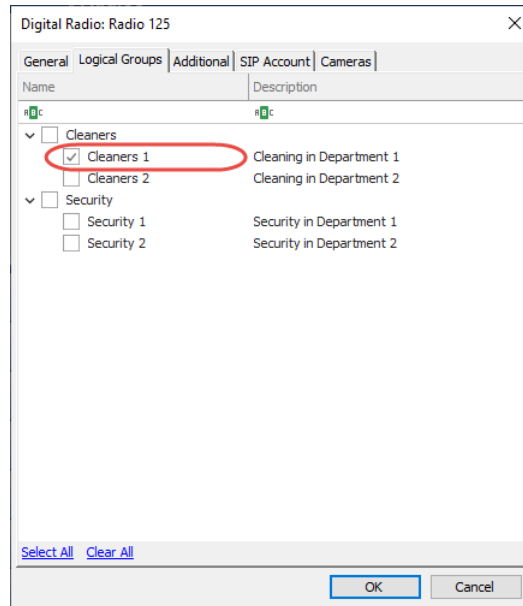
Digital Radio: Radio 125

General | Logical Groups | Additional | SIP Account | Cameras

| Name | Description |
|---|---|
| ABC | ABC |
| Cleaners | |
| Cleaners 1 | Cleaning in Department 1 |
| Cleaners 2 | Cleaning in Department 2 |
| Security | |
| Security 1 | Security in Department 1 |
| Security 2 | Security in Department 2 |

Select All  Clear All

OK  Cancel